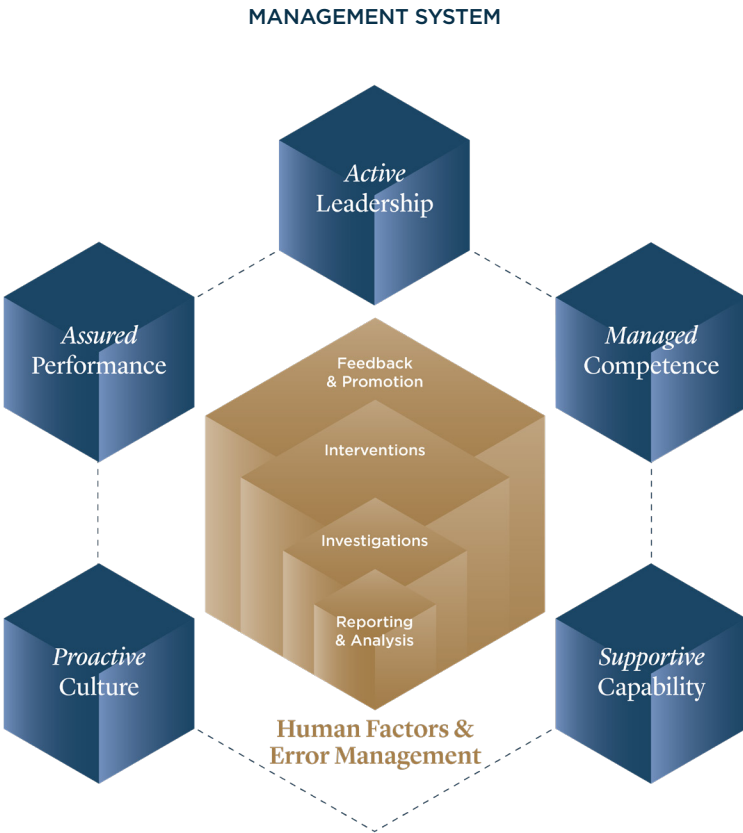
MANAGEMENT SYSTEM

Active Leadership

Assured Performance

Managed Competence

Feedback & Promotion

Interventions

Investigations

Reporting & Analysis

Proactive Culture

Supportive Capability

Human Factors & Error Management